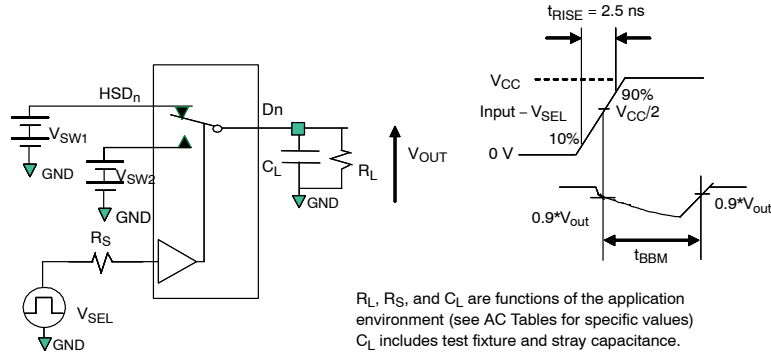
$t_{RISE}$ = 2.5 ns

$V_{CC}$

90%

Input – $V_{SEL}$

$V_{CC}/2$

10%

0 V

$0.9{*}V_{out}$

$0.9{*}V_{out}$

$t_{BBM}$

$HSD_n$

$V_{SW1}$

GND

$V_{SW2}$

GND

$R_S$

$V_{SEL}$

GND

Dn

$C_L$

$R_L$

GND

$V_{OUT}$

$R_L$, $R_S$, and $C_L$ are functions of the application environment (see AC Tables for specific values) $C_L$ includes test fixture and stray capacitance.